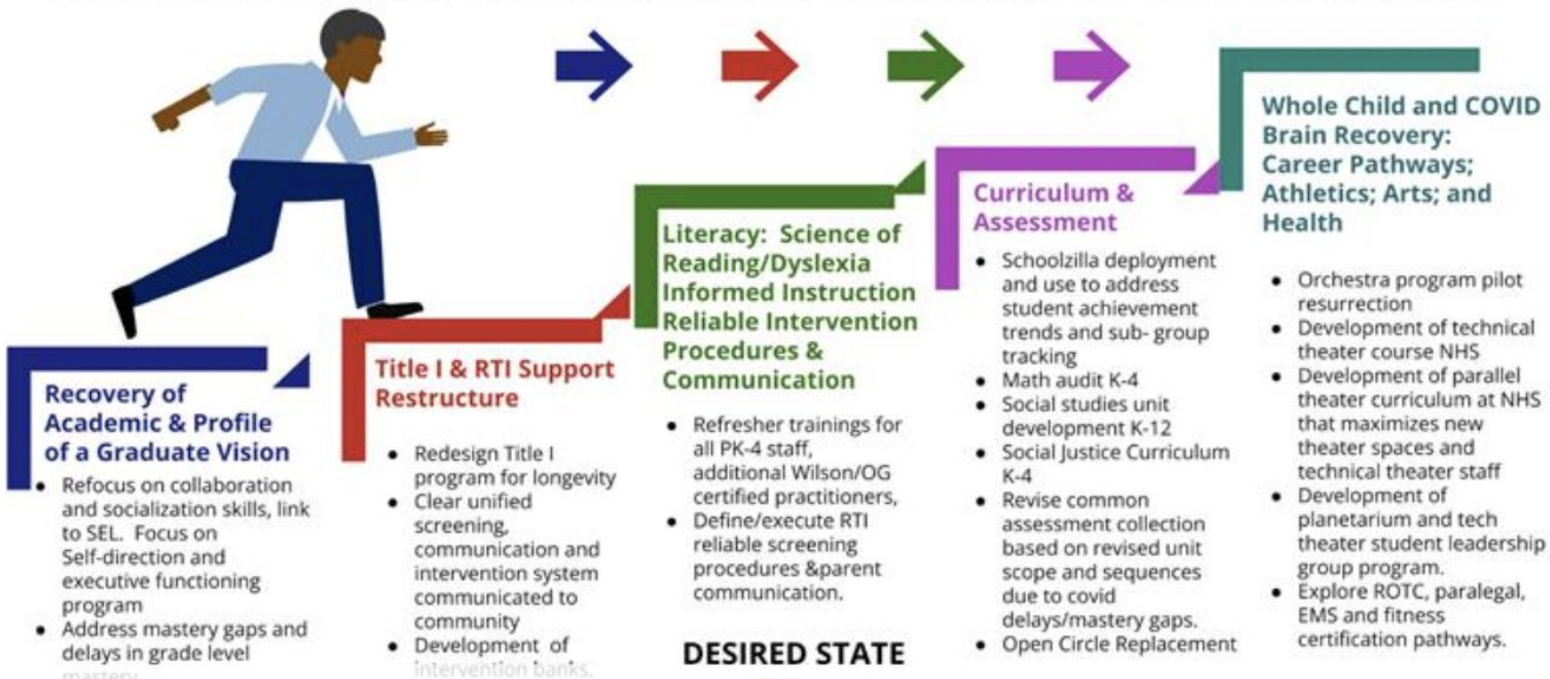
Recovery of Academic & Profile of a Graduate Vision

- Refocus on collaboration and socialization skills, link to SEL. Focus on Self-direction and executive functioning program
- Address mastery gaps and delays in grade level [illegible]

Title I & RTI Support Restructure

- Redesign Title I program for longevity
- Clear unified screening, communication and intervention system communicated to community
- Development of intervention banks.

Literacy: Science of Reading/Dyslexia Informed Instruction Reliable Intervention Procedures & Communication

- Refresher trainings for all PK-4 staff, additional Wilson/OG certified practitioners,
- Define/execute RTI reliable screening procedures &parent communication.

DESIRED STATE

Curriculum & Assessment

- Schoolzilla deployment and use to address student achievement trends and sub- group tracking
- Math audit K-4
- Social studies unit development K-12
- Social Justice Curriculum K-4
- Revise common assessment collection based on revised unit scope and sequences due to covid delays/mastery gaps.
- Open Circle Replacement

Whole Child and COVID Brain Recovery: Career Pathways; Athletics; Arts; and Health

- Orchestra program pilot resurrection
- Development of technical theater course NHS
- Development of parallel theater curriculum at NHS that maximizes new theater spaces and technical theater staff
- Development of planetarium and tech theater student leadership group program.
- Explore ROTC, paralegal, EMS and fitness certification pathways.